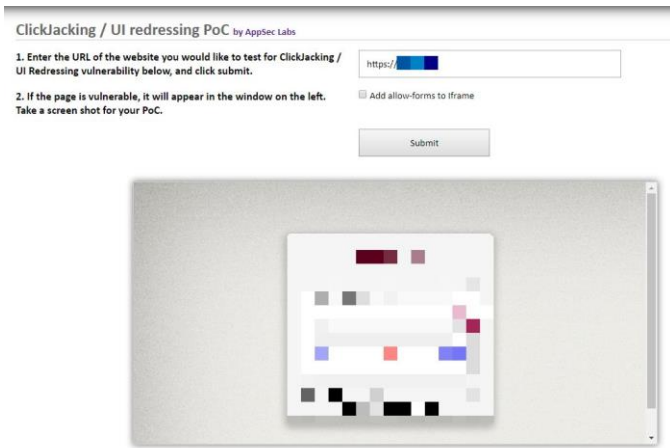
ClickJacking / UI redressing PoC by AppSec Labs

1. Enter the URL of the website you would like to test for ClickJacking / UI Redressing vulnerability below, and click submit.

2. If the page is vulnerable, it will appear in the window on the left. Take a screen shot for your PoC.

https://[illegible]

Add allow-forms to Iframe

Submit